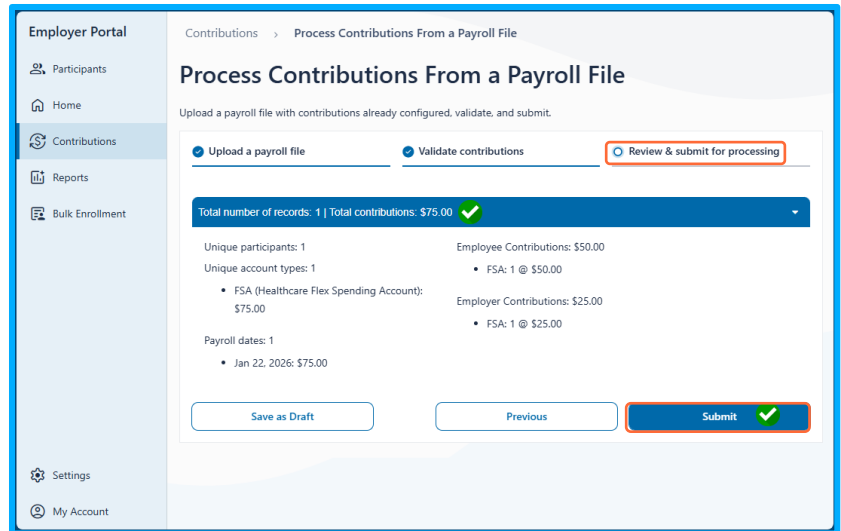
Employer Portal

Participants

Home

Contributions

Reports

Bulk Enrollment

Settings

My Account

Contributions > Process Contributions From a Payroll File

Process Contributions From a Payroll File

Upload a payroll file with contributions already configured, validate, and submit.

Upload a payroll file

Validate contributions

Review & submit for processing

Total number of records: 1 | Total contributions: $75.00

Unique participants: 1

Unique account types: 1

- FSA (Healthcare Flex Spending Account): $75.00

Payroll dates: 1

- Jan 22, 2026: $75.00

Employee Contributions: $50.00

- FSA: 1 @ $50.00

Employer Contributions: $25.00

- FSA: 1 @ $25.00

Save as Draft

Previous

Submit